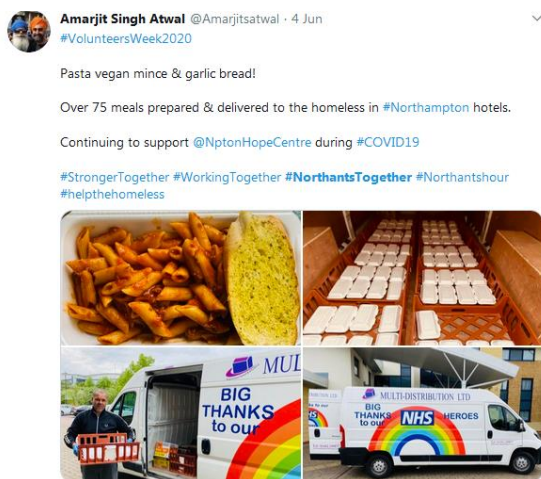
Amarjit Singh Atwal @Amarjitsatwal · 4 Jun
#VolunteersWeek2020

Pasta vegan mince & garlic bread!

Over 75 meals prepared & delivered to the homeless in #Northampton hotels.

Continuing to support @NptonHopeCentre during #COVID19

#StrongerTogether #WorkingTogether #NorthantsTogether #Northantshour #helpthehomeless

MUL
BIG THANKS to our

MULTI-DISTRIBUTION LTD
BIG THANKS to our NHS HEROES